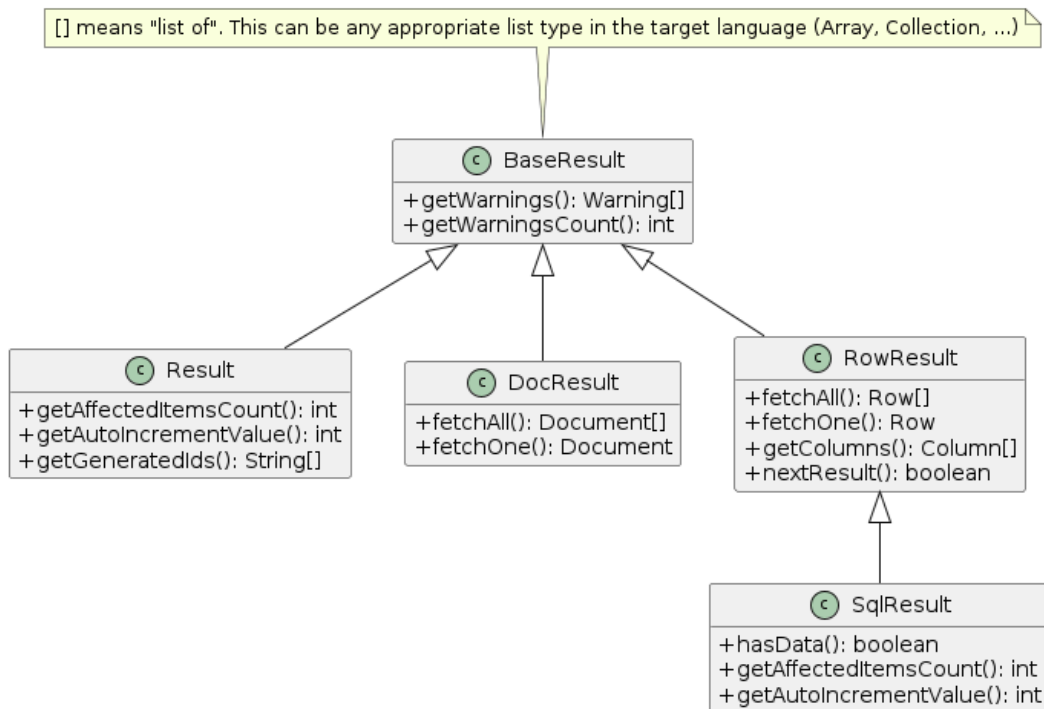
[] means "list of". This can be any appropriate list type in the target language (Array, Collection, ...)

C BaseResult
+getWarnings(): Warning[]
+getWarningsCount(): int

C Result
+getAffectedItemsCount(): int
+getAutoIncrementValue(): int
+getGeneratedIds(): String[]

C DocResult
+fetchAll(): Document[]
+fetchOne(): Document

C RowResult
+fetchAll(): Row[]
+fetchOne(): Row
+getColumns(): Column[]
+nextResult(): boolean

C SqlResult
+hasData(): boolean
+getAffectedItemsCount(): int
+getAutoIncrementValue(): int